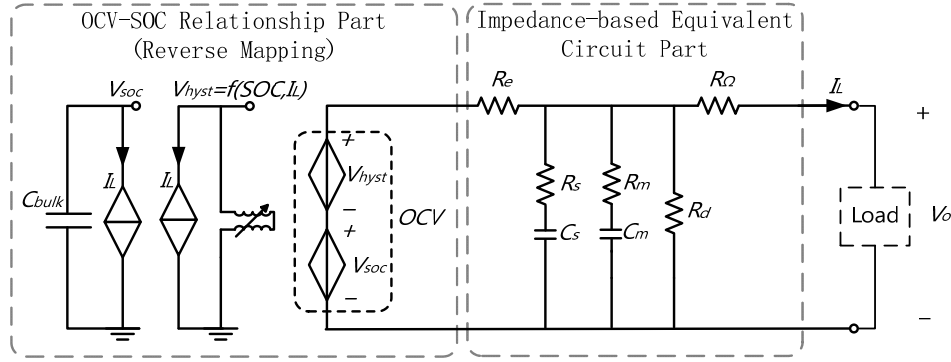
OCV-SOC Relationship Part
(Reverse Mapping)

Impedance-based Equivalent
Circuit Part

$V_{soc}$

$V_{hyst}=f(SOC,I_L)$

$C_{bulk}$

$I_L$

$I_L$

+

$V_{hyst}$

−

+

$V_{soc}$

−

OCV

$R_e$

$R_s$

$C_s$

$R_m$

$C_m$

$R_d$

$R_\Omega$

$I_L$

+

Load

$V_o$

−